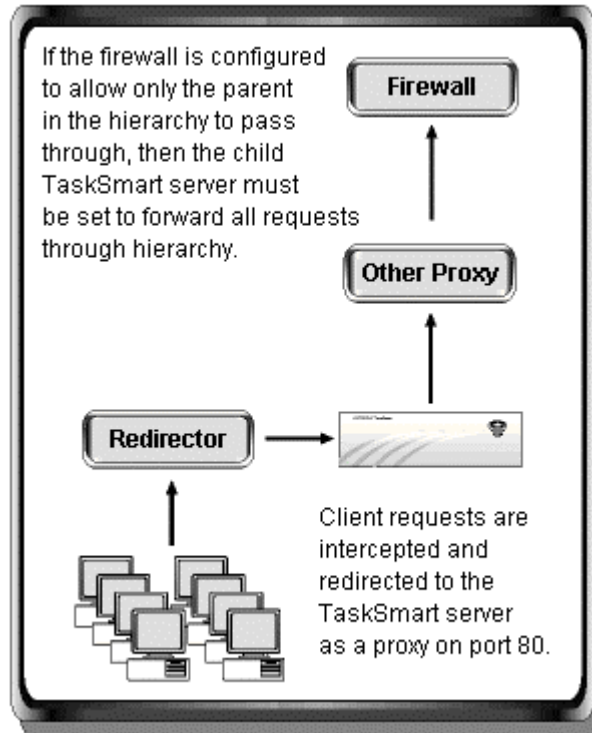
If the firewall is configured to allow only the parent in the hierarchy to pass through, then the child TaskSmart server must be set to forward all requests through hierarchy.

Firewall

Other Proxy

Redirector

Client requests are intercepted and redirected to the TaskSmart server as a proxy on port 80.